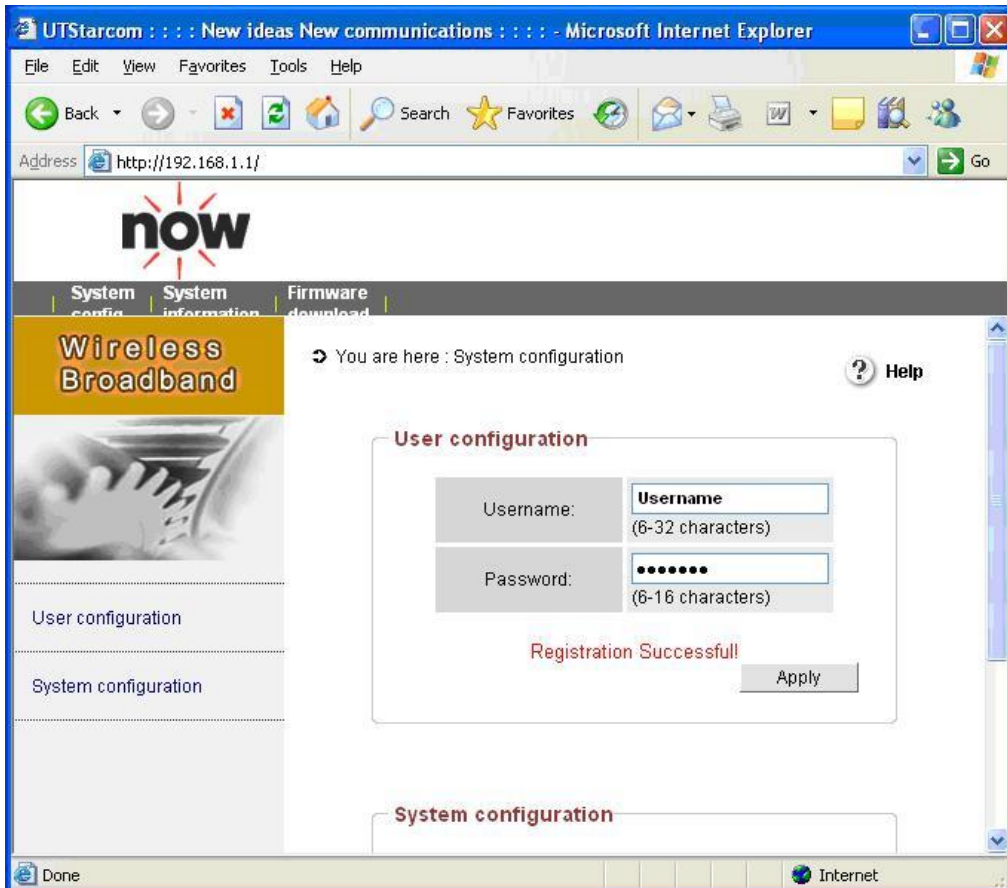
UTStarcom : : : : New ideas New communications : : : : - Microsoft Internet Explorer

File Edit View Favorites Tools Help

Back Search Favorites

Address http://192.168.1.1/ Go

now

System config System information Firmware download

Wireless Broadband

You are here : System configuration

Help

User configuration

| Username: | Username (6-32 characters) |
|---|---|
| Password: | ••••••• (6-16 characters) |

Registration Successful!

Apply

User configuration

System configuration

System configuration

Done

Internet